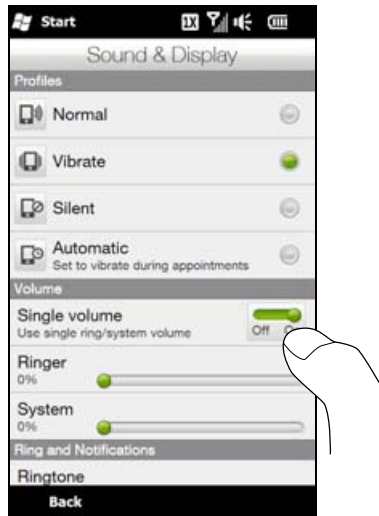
Start

1X

Sound & Display

Profiles

Normal

Vibrate

Silent

Automatic
Set to vibrate during appointments

Volume

Single volume
Use single ring/system volume

Off

Ringer
0%

System
0%

Ring and Notifications

Ringtone

Back